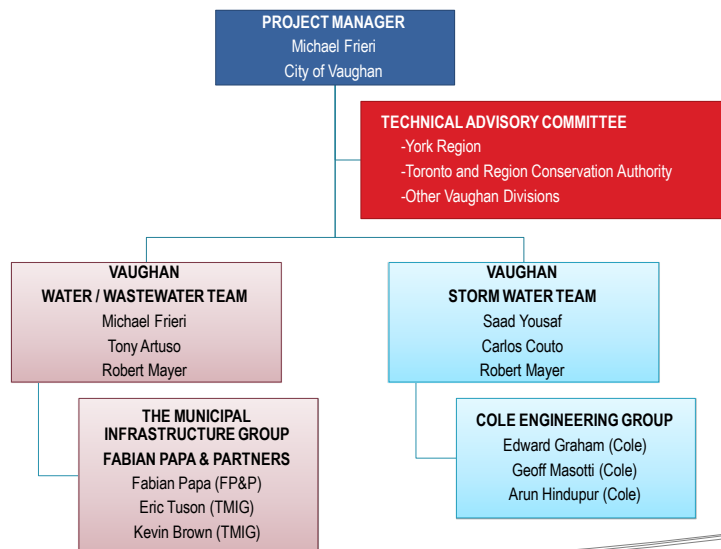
PROJECT MANAGER
Michael Frieri
City of Vaughan

TECHNICAL ADVISORY COMMITTEE
-York Region
-Toronto and Region Conservation Authority
-Other Vaughan Divisions

VAUGHAN
WATER / WASTEWATER TEAM
Michael Frieri
Tony Artuso
Robert Mayer

VAUGHAN
STORM WATER TEAM
Saad Yousaf
Carlos Couto
Robert Mayer

THE MUNICIPAL INFRASTRUCTURE GROUP
FABIAN PAPA & PARTNERS
Fabian Papa (FP&P)
Eric Tuson (TMIG)
Kevin Brown (TMIG)

COLE ENGINEERING GROUP
Edward Graham (Cole)
Geoff Masotti (Cole)
Arun Hindupur (Cole)